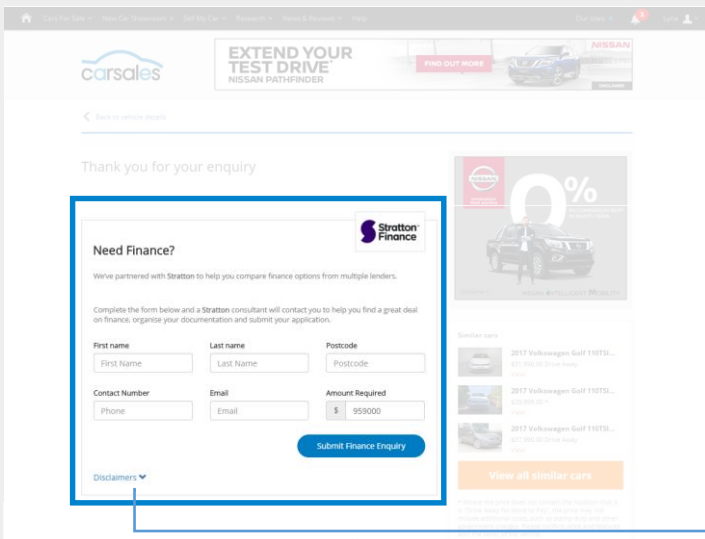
Cars For Sale ▾ New Car Showroom ▾ Sell My Car ▾ Research ▾ News & Reviews ▾ Help

Our sites ▾ Sarah

carsales

EXTEND YOUR TEST DRIVE
NISSAN PATHFINDER
FIND OUT MORE
NISSAN

‹ Back to vehicle details

Thank you for your enquiry

Stratton Finance

Need Finance?

We've partnered with Stratton to help you compare finance options from multiple lenders.

Complete the form below and a Stratton consultant will contact you to help you find a great deal on finance, organise your documentation and submit your application.

First name
First Name

Last name
Last Name

Postcode
Postcode

Contact Number
Phone

Email
Email

Amount Required
$ 959000

Submit Finance Enquiry

Disclaimers

NISSAN
0%
NISSAN INTELLIGENT MOBILITY

Similar cars

2017 Volkswagen Golf 110TSI...

2017 Volkswagen Golf 110TSI...

2017 Volkswagen Golf 110TSI...

View all similar cars